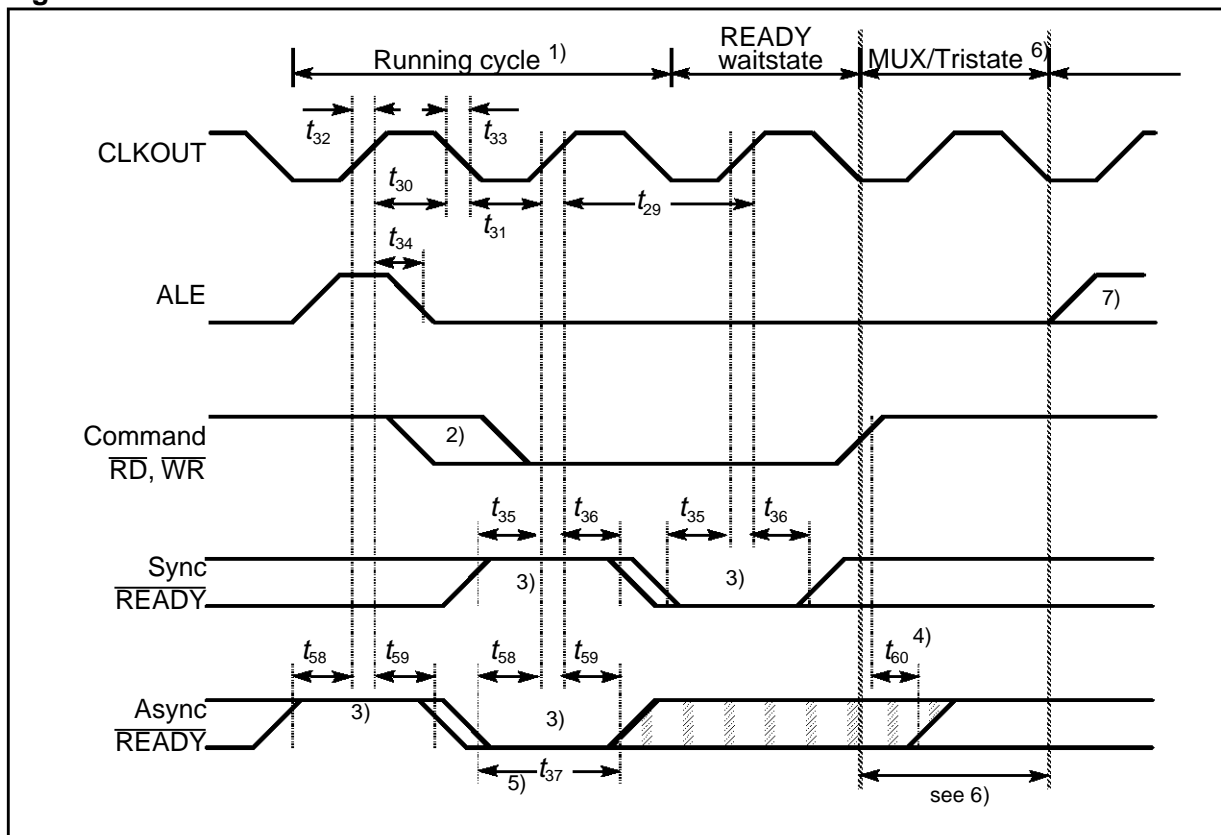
Running cycle $^{1)}$ READY waitstate MUX/Tristate $^{6)}$

CLKOUT

$t_{32}$ $t_{33}$

$t_{30}$ $t_{31}$ $t_{29}$

$t_{34}$

ALE

7)

Command $\overline{RD}$, $\overline{WR}$

2)

$t_{35}$ $t_{36}$ $t_{35}$ $t_{36}$

Sync $\overline{READY}$

3) 3)

$t_{58}$ $t_{59}$ $t_{58}$ $t_{59}$ $t_{60}$ $^{4)}$

Async $\overline{READY}$

3) 3)

5) $t_{37}$

see 6)